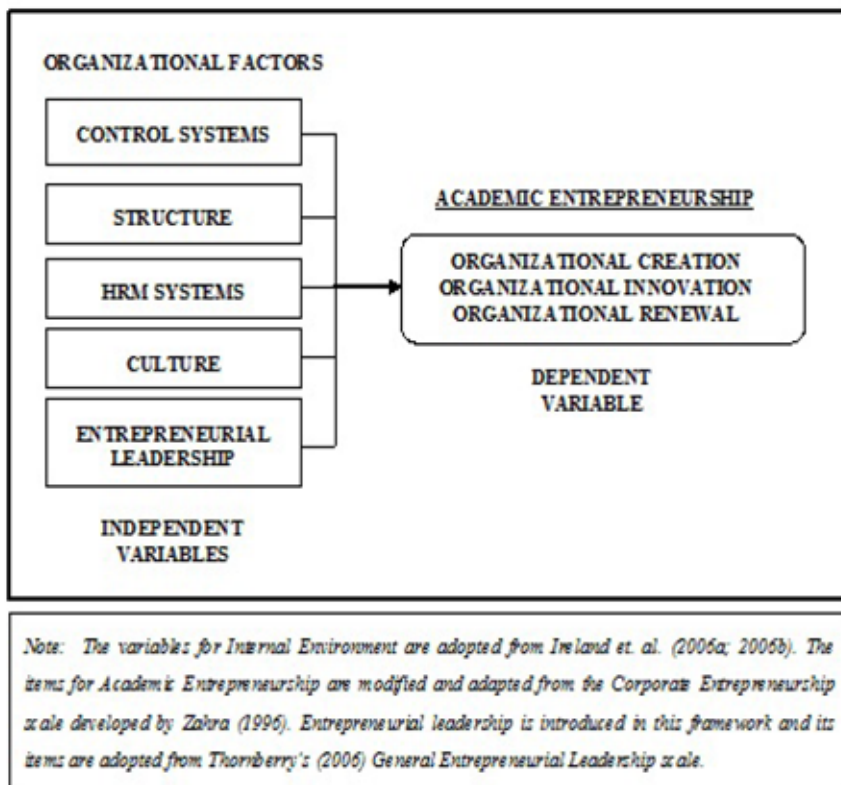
ORGANIZATIONAL FACTORS

CONTROL SYSTEMS

STRUCTURE

HRM SYSTEMS

CULTURE

ENTREPRENEURIAL LEADERSHIP

INDEPENDENT VARIABLES

ACADEMIC ENTREPRENEURSHIP

ORGANIZATIONAL CREATION
ORGANIZATIONAL INNOVATION
ORGANIZATIONAL RENEWAL

DEPENDENT VARIABLE

Note: The variables for Internal Environment are adopted from Ireland et. al. (2006a; 2006b). The items for Academic Entrepreneurship are modified and adapted from the Corporate Entrepreneurship scale developed by Zahra (1996). Entrepreneurial leadership is introduced in this framework and its items are adopted from Thornberry's (2006) General Entrepreneurial Leadership scale.